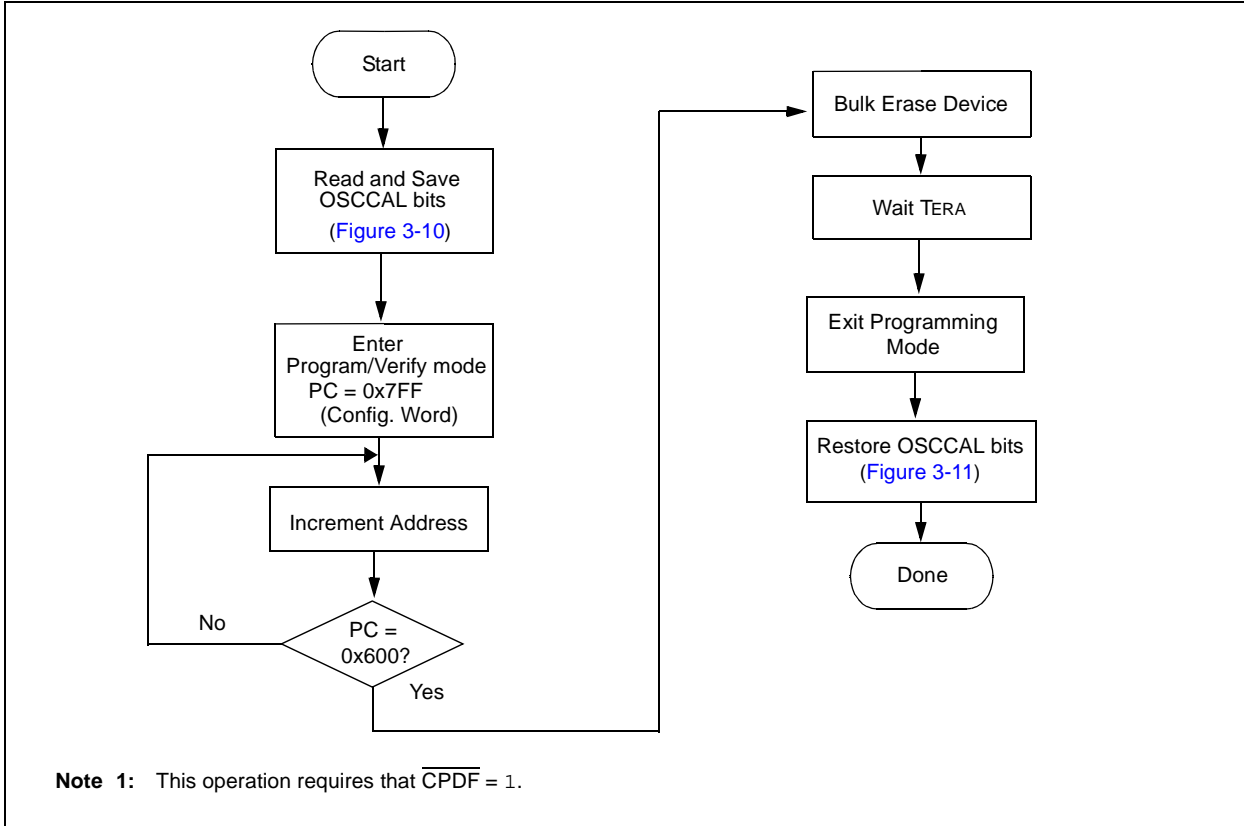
Start

Read and Save OSCCAL bits (Figure 3-10)

Enter Program/Verify mode PC = 0x7FF (Config. Word)

Increment Address

PC = 0x600?

No

Yes

Bulk Erase Device

Wait TERA

Exit Programming Mode

Restore OSCCAL bits (Figure 3-11)

Done

**Note 1:** This operation requires that $\overline{CPDF}$ = 1.